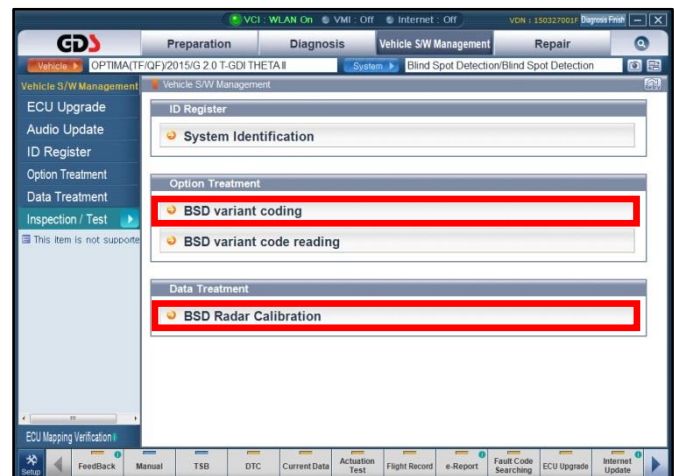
VCI : WLAN On VMI : Off Internet : Off VDN : 150327001F Diagnosis Finish

GDS

Preparation
Diagnosis
Vehicle S/W Management
Repair

Vehicle OPTIMA(TF/QF)/2015/G 2.0 T-GDI THETA II System Blind Spot Detection/Blind Spot Detection

Vehicle S/W Management
ECU Upgrade
Audio Update
ID Register
Option Treatment
Data Treatment
Inspection / Test
This item is not supporte

ECU Mapping Verification

Vehicle S/W Management

ID Register
System Identification

Option Treatment
BSD variant coding
BSD variant code reading

Data Treatment
BSD Radar Calibration

Setup
FeedBack
Manual
TSB
DTC
Current Data
Actuation Test
Flight Record
e-Report
Fault Code Searching
ECU Upgrade
Internet Update